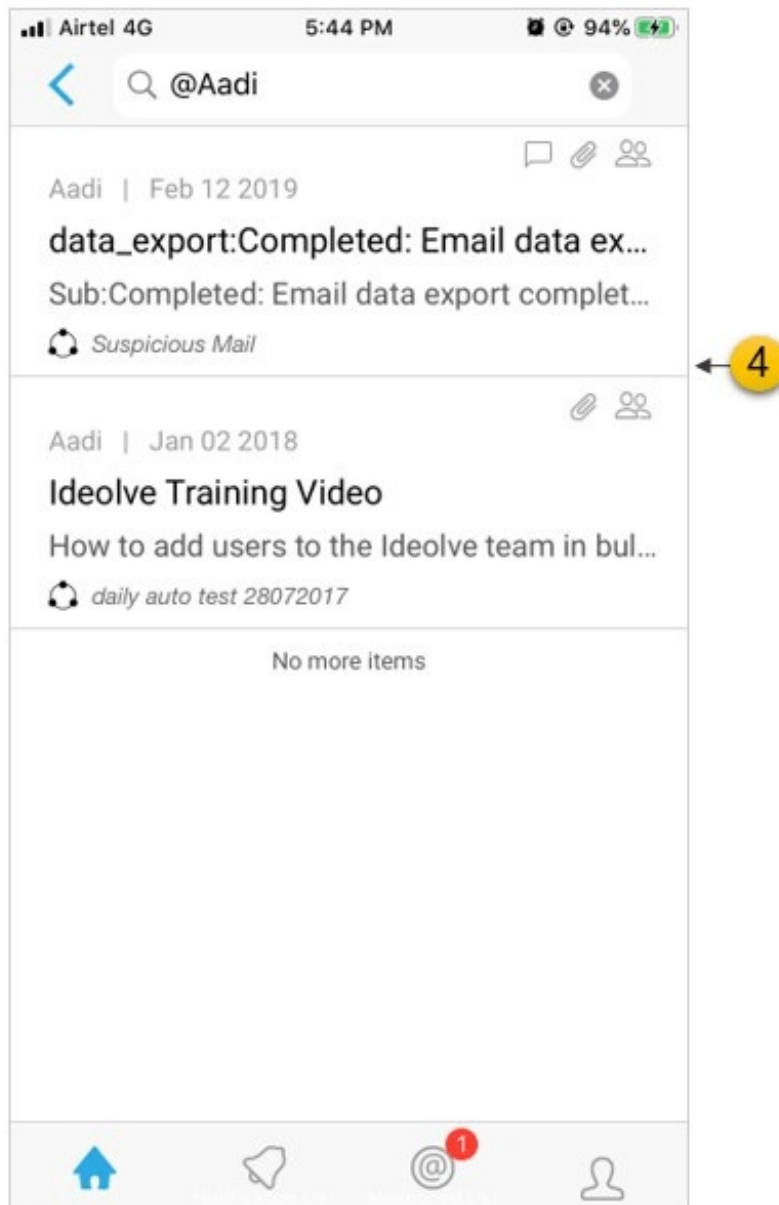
Airtel 4G 5:44 PM 94%

@Aadi

Aadi | Feb 12 2019

data_export:Completed: Email data ex...

Sub:Completed: Email data export complet...

Suspicious Mail

4

Aadi | Jan 02 2018

Ideolve Training Video

How to add users to the Ideolve team in bul...

daily auto test 28072017

No more items

1